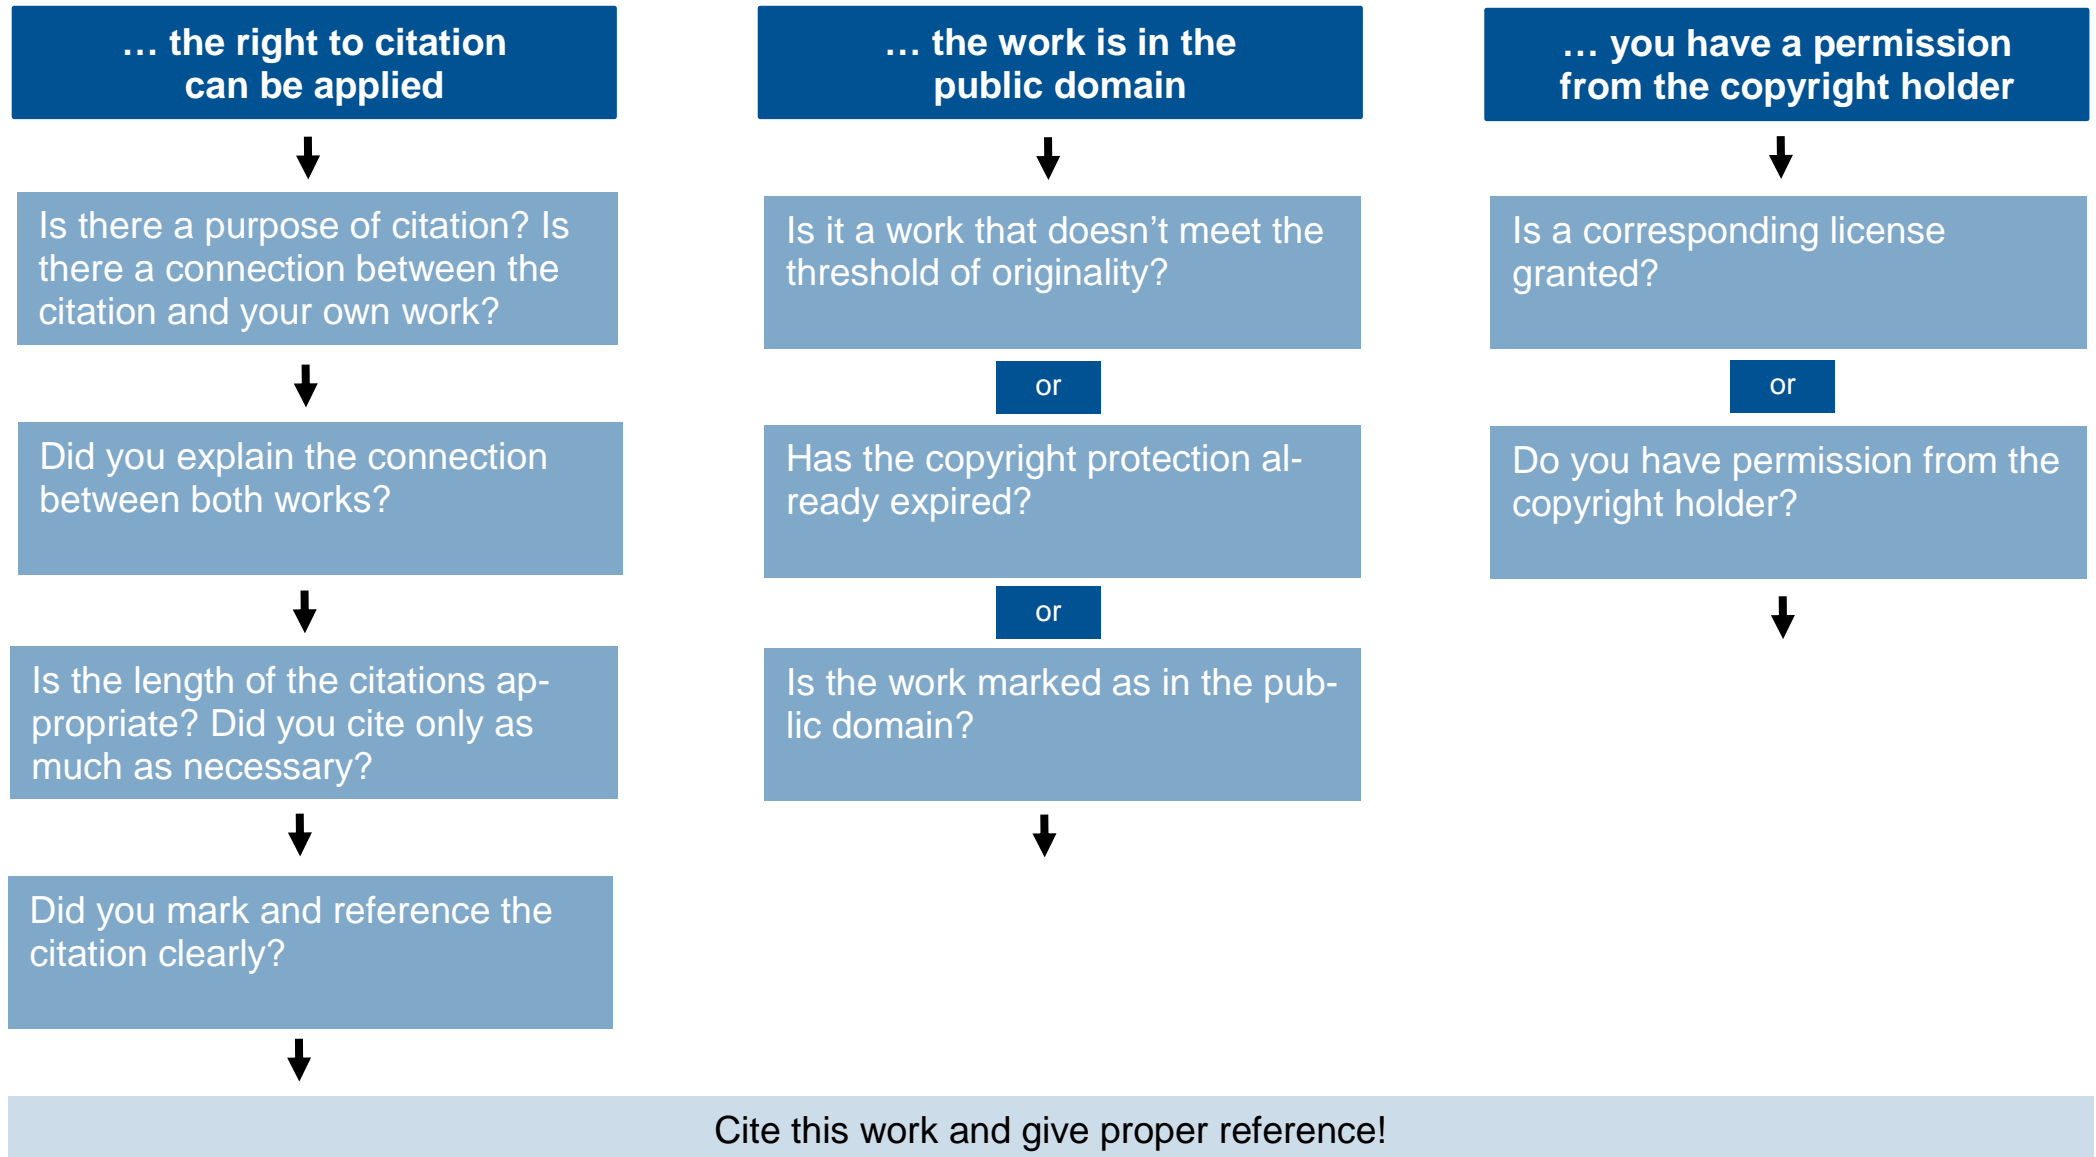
… the right to citation can be applied

Is there a purpose of citation? Is there a connection between the citation and your own work?

Did you explain the connection between both works?

Is the length of the citations appropriate? Did you cite only as much as necessary?

Did you mark and reference the citation clearly?

… the work is in the public domain

Is it a work that doesn’t meet the threshold of originality?

or

Has the copyright protection already expired?

or

Is the work marked as in the public domain?

… you have a permission from the copyright holder

Is a corresponding license granted?

or

Do you have permission from the copyright holder?

Cite this work and give proper reference!